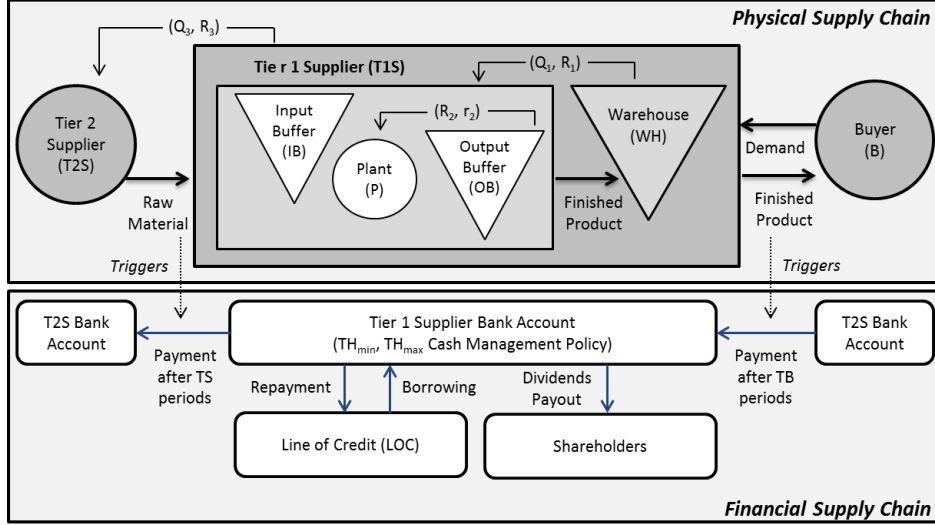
Physical Supply Chain

$(Q_3, R_3)$

Tie r 1 Supplier (T1S)

$(Q_1, R_1)$

Tier 2 Supplier (T2S)

Input Buffer (IB)

$(R_2, r_2)$

Plant (P)

Output Buffer (OB)

Warehouse (WH)

Buyer (B)

Demand

Raw Material

Finished Product

Finished Product

Triggers

Triggers

T2S Bank Account

Tier 1 Supplier Bank Account ($TH_{min}$, $TH_{max}$ Cash Management Policy)

T2S Bank Account

Payment after TS periods

Payment after TB periods

Repayment

Borrowing

Dividends Payout

Line of Credit (LOC)

Shareholders

Financial Supply Chain